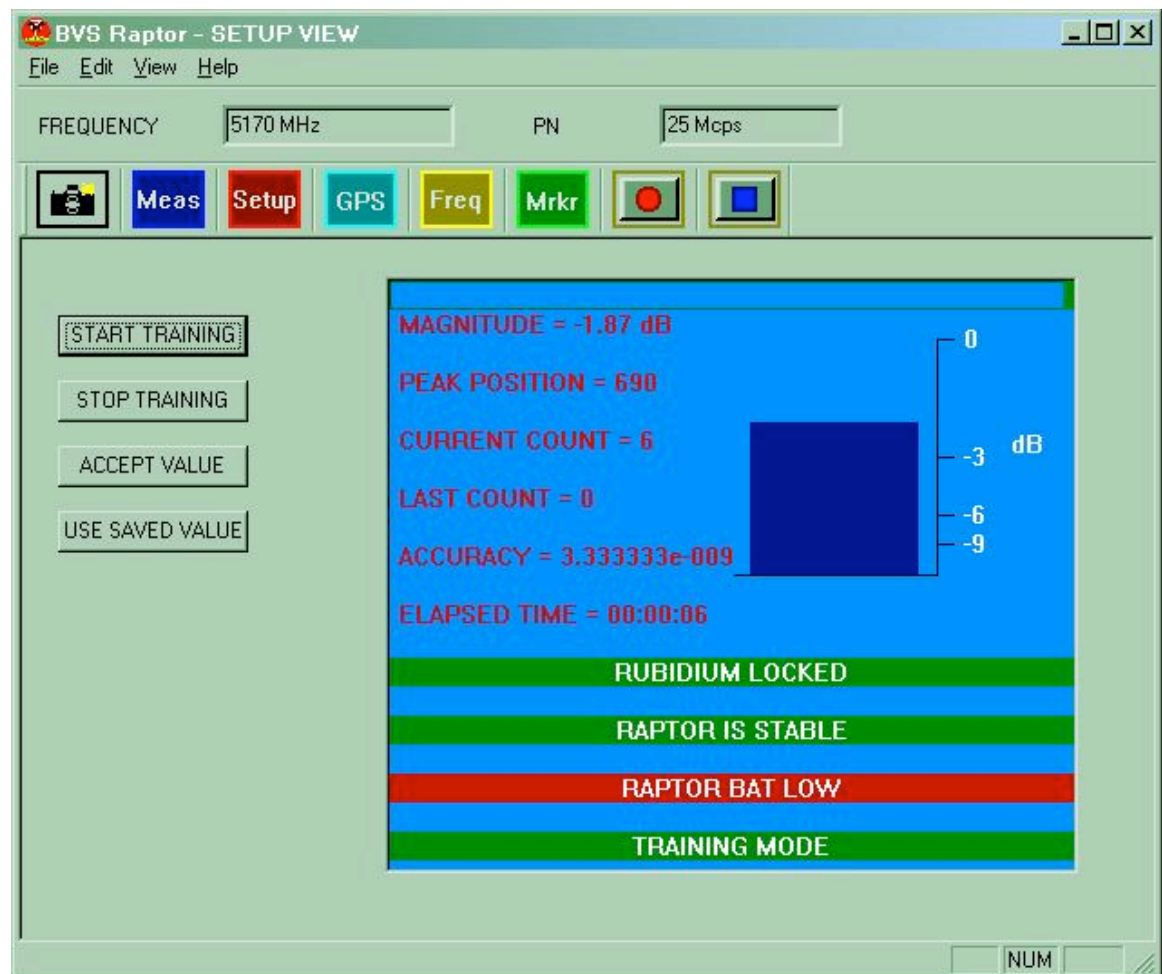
BVS Raptor - SETUP VIEW

File Edit View Help

FREQUENCY 5170 MHz PN 25 Mcps

Meas Setup GPS Freq Mrkr

START TRAINING

STOP TRAINING

ACCEPT VALUE

USE SAVED VALUE

MAGNITUDE = -1.87 dB

PEAK POSITION = 690

CURRENT COUNT = 6

LAST COUNT = 0

ACCURACY = 3.333333e-009

ELAPSED TIME = 00:00:06

0
-3
-6
-9
dB

RUBIDIUM LOCKED

RAPTOR IS STABLE

RAPTOR BAT LOW

TRAINING MODE

NUM